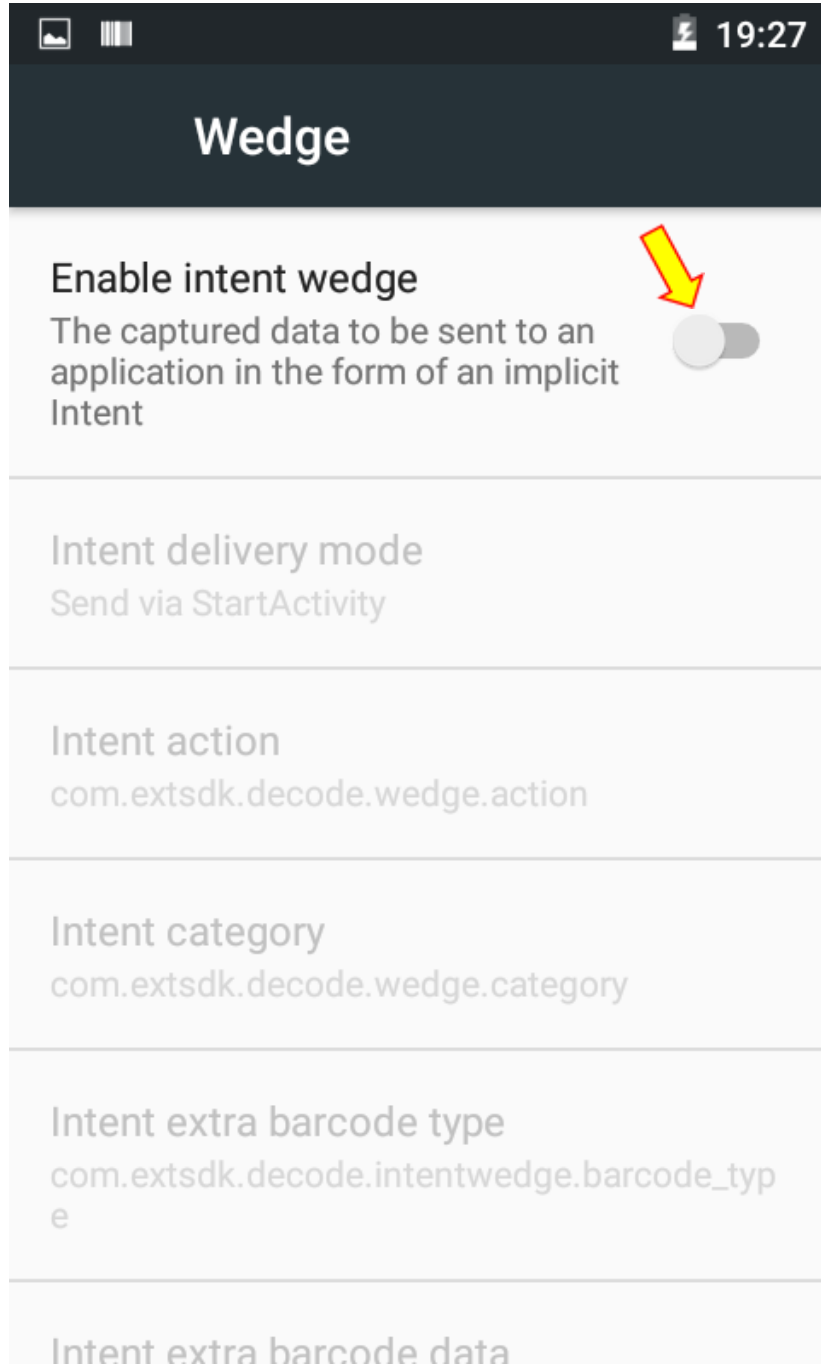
19:27

Wedge

Enable intent wedge
The captured data to be sent to an application in the form of an implicit Intent

Intent delivery mode
Send via StartActivity

Intent action
com.extsdk.decode.wedge.action

Intent category
com.extsdk.decode.wedge.category

Intent extra barcode type
com.extsdk.decode.intentwedge.barcode_type

Intent extra barcode data